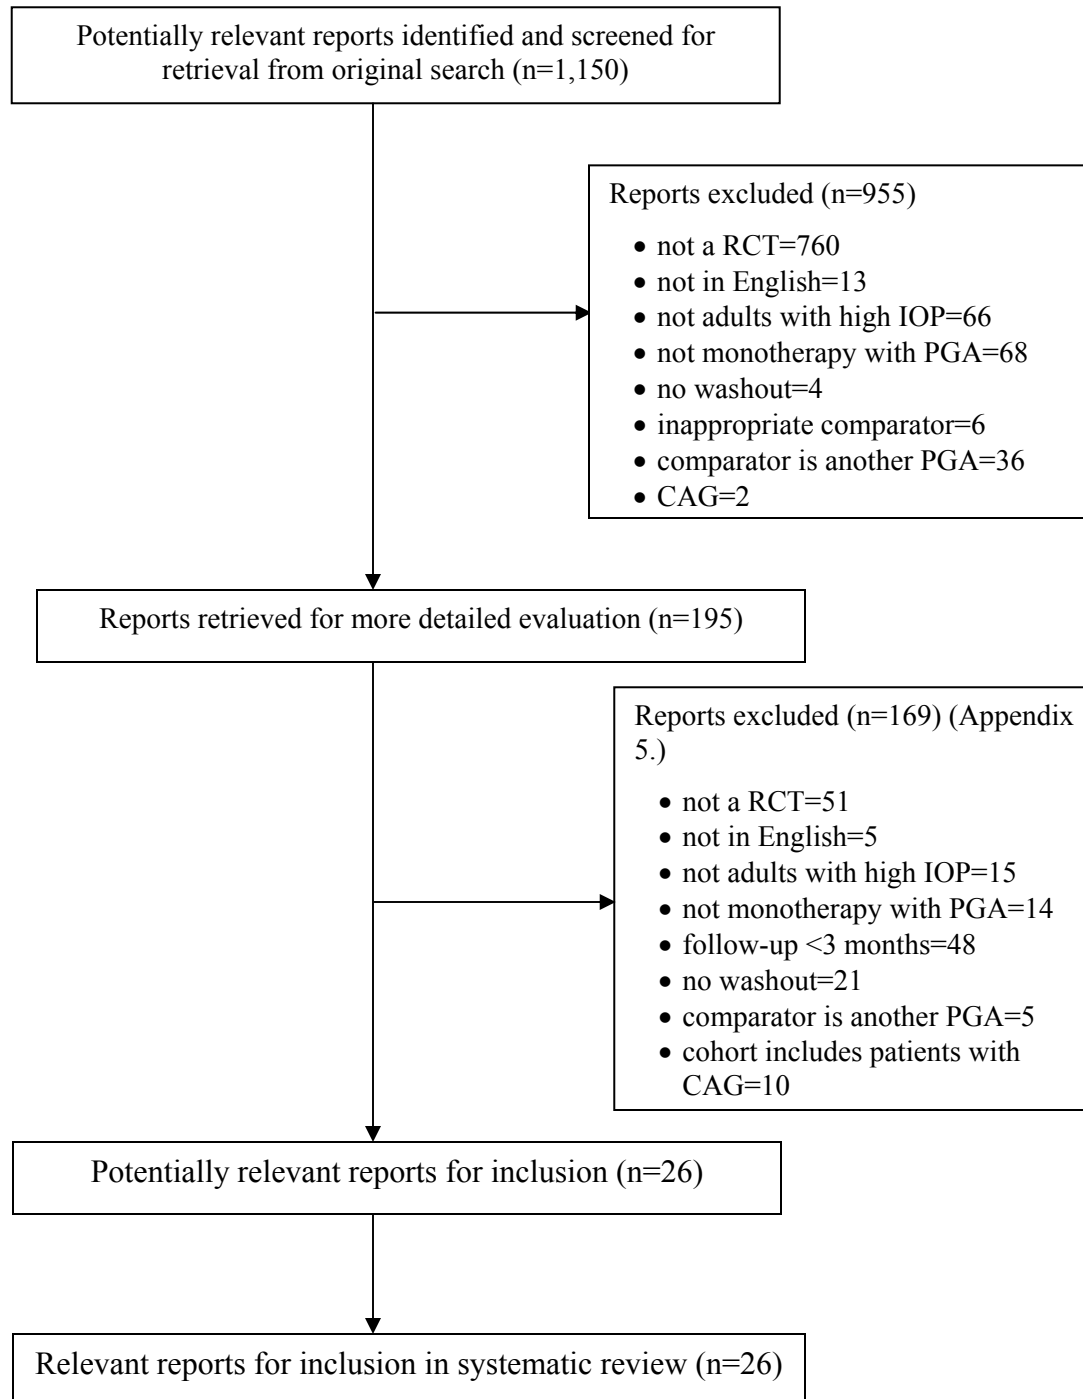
Potentially relevant reports identified and screened for retrieval from original search (n=1,150)

Reports excluded (n=955)

- not a RCT=760
- not in English=13
- not adults with high IOP=66
- not monotherapy with PGA=68
- no washout=4
- inappropriate comparator=6
- comparator is another PGA=36
- CAG=2

Reports retrieved for more detailed evaluation (n=195)

Reports excluded (n=169) (Appendix 5.)

- not a RCT=51
- not in English=5
- not adults with high IOP=15
- not monotherapy with PGA=14
- follow-up <3 months=48
- no washout=21
- comparator is another PGA=5
- cohort includes patients with CAG=10

Potentially relevant reports for inclusion (n=26)

Relevant reports for inclusion in systematic review (n=26)